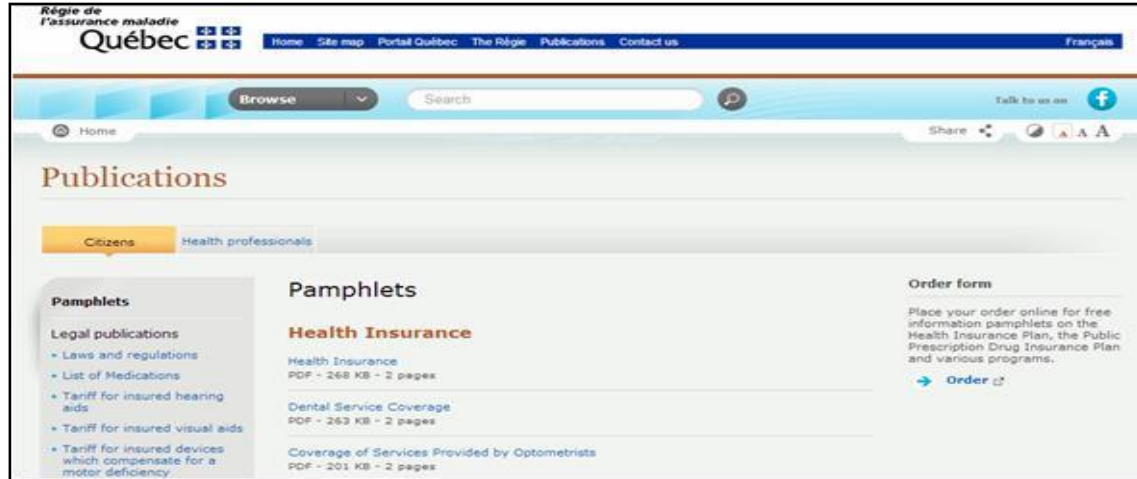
Régie de l'assurance maladie
Québec

Home Site map Portail Québec The Régie Publications Contact us
Français

Browse
Search
Talk to us on

Home
Share A A A

Publications

Citizens
Health professionals

Pamphlets

Legal publications
• Laws and regulations
• List of Medications
• Tariff for insured hearing aids
• Tariff for insured visual aids
• Tariff for insured devices which compensate for a motor deficiency

Pamphlets

Health Insurance

Health Insurance
PDF - 268 KB - 2 pages

Dental Service Coverage
PDF - 263 KB - 2 pages

Coverage of Services Provided by Optometrists
PDF - 201 KB - 2 pages

Order form

Place your order online for free information pamphlets on the Health Insurance Plan, the Public Prescription Drug Insurance Plan and various programs.

Order